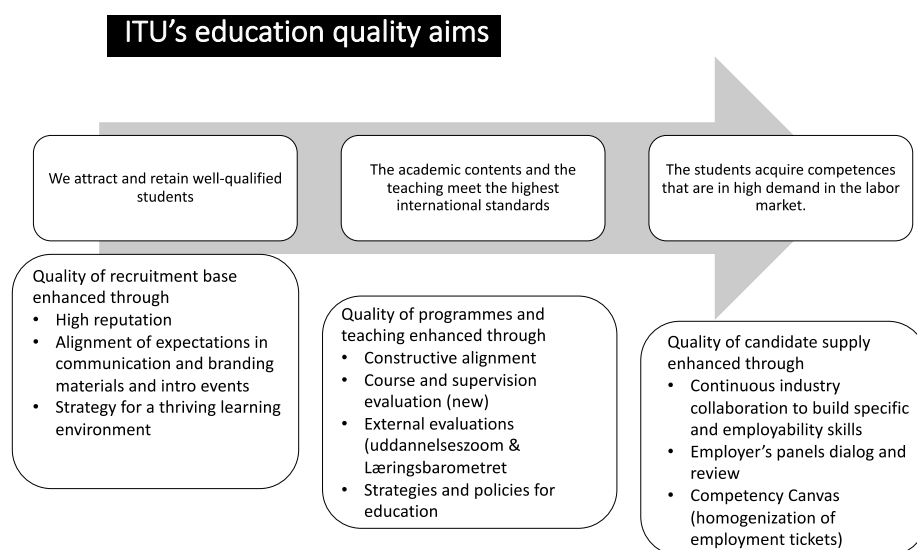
ITU's education quality aims

We attract and retain well-qualified students

The academic contents and the teaching meet the highest international standards

The students acquire competences that are in high demand in the labor market.

Quality of recruitment base enhanced through
- High reputation
- Alignment of expectations in communication and branding materials and intro events
- Strategy for a thriving learning environment

Quality of programmes and teaching enhanced through
- Constructive alignment
- Course and supervision evaluation (new)
- External evaluations (uddannelseszoom & Læringsbarometret
- Strategies and policies for education

Quality of candidate supply enhanced through
- Continuous industry collaboration to build specific and employability skills
- Employer's panels dialog and review
- Competency Canvas (homogenization of employment tickets)